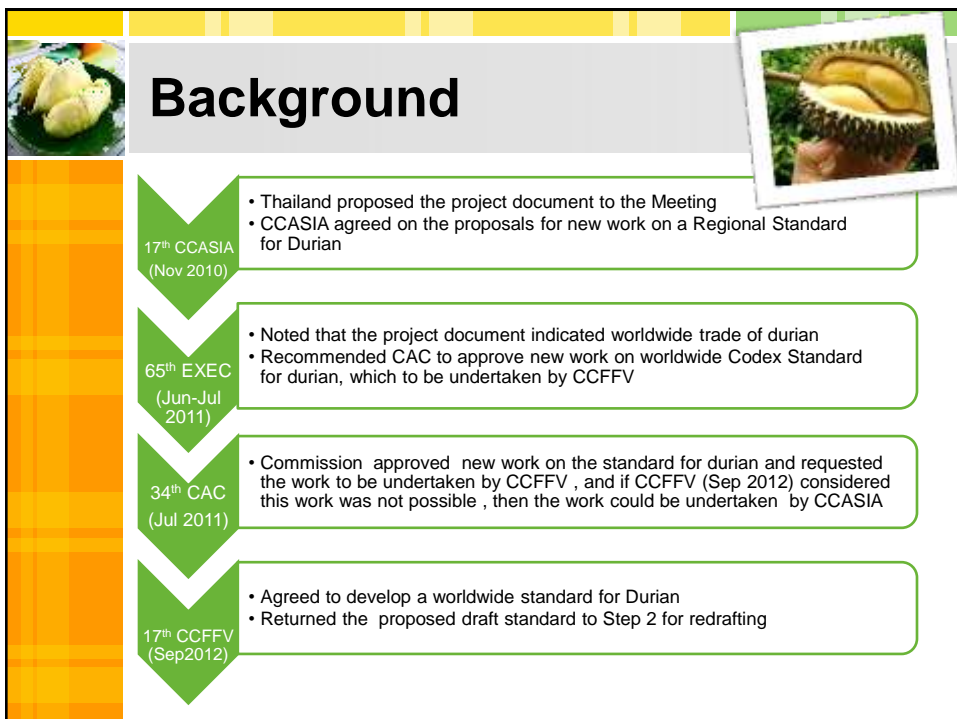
Background

17$^{th}$ CCASIA (Nov 2010)

• Thailand proposed the project document to the Meeting
• CCASIA agreed on the proposals for new work on a Regional Standard for Durian

65$^{th}$ EXEC (Jun-Jul 2011)

• Noted that the project document indicated worldwide trade of durian
• Recommended CAC to approve new work on worldwide Codex Standard for durian, which to be undertaken by CCFFV

34$^{th}$ CAC (Jul 2011)

• Commission approved new work on the standard for durian and requested the work to be undertaken by CCFFV , and if CCFFV (Sep 2012) considered this work was not possible , then the work could be undertaken by CCASIA

17$^{th}$ CCFFV (Sep2012)

• Agreed to develop a worldwide standard for Durian
• Returned the proposed draft standard to Step 2 for redrafting